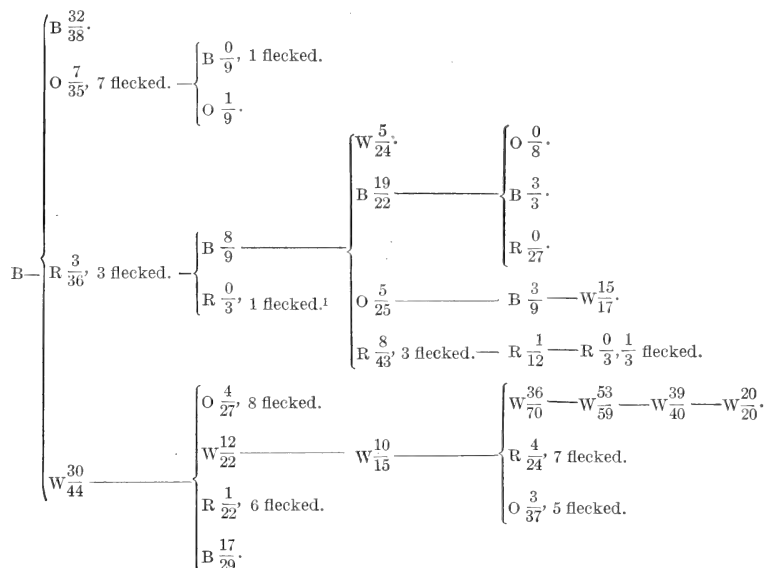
B — B $\frac{32}{38}$.

O $\frac{7}{35}$, 7 flecked. — B $\frac{0}{9}$, 1 flecked.
O $\frac{1}{9}$.

R $\frac{3}{36}$, 3 flecked. — B $\frac{8}{9}$ — W $\frac{5}{24}$.
B $\frac{19}{22}$ — O $\frac{0}{8}$.
B $\frac{3}{3}$.
R $\frac{0}{27}$.
O $\frac{5}{25}$ — B $\frac{3}{9}$ — W $\frac{15}{17}$.
R $\frac{8}{43}$, 3 flecked. — R $\frac{1}{12}$ — R $\frac{0}{3}$, $\frac{1}{3}$ flecked.
R $\frac{0}{3}$, 1 flecked.$^1$

W $\frac{30}{44}$ — O $\frac{4}{27}$, 8 flecked.
W $\frac{12}{22}$ — W $\frac{10}{15}$ — W $\frac{36}{70}$ — W $\frac{53}{59}$ — W $\frac{39}{40}$ — W $\frac{20}{20}$.
R $\frac{4}{24}$, 7 flecked.
O $\frac{3}{37}$, 5 flecked.
R $\frac{1}{22}$, 6 flecked.
B $\frac{17}{29}$.